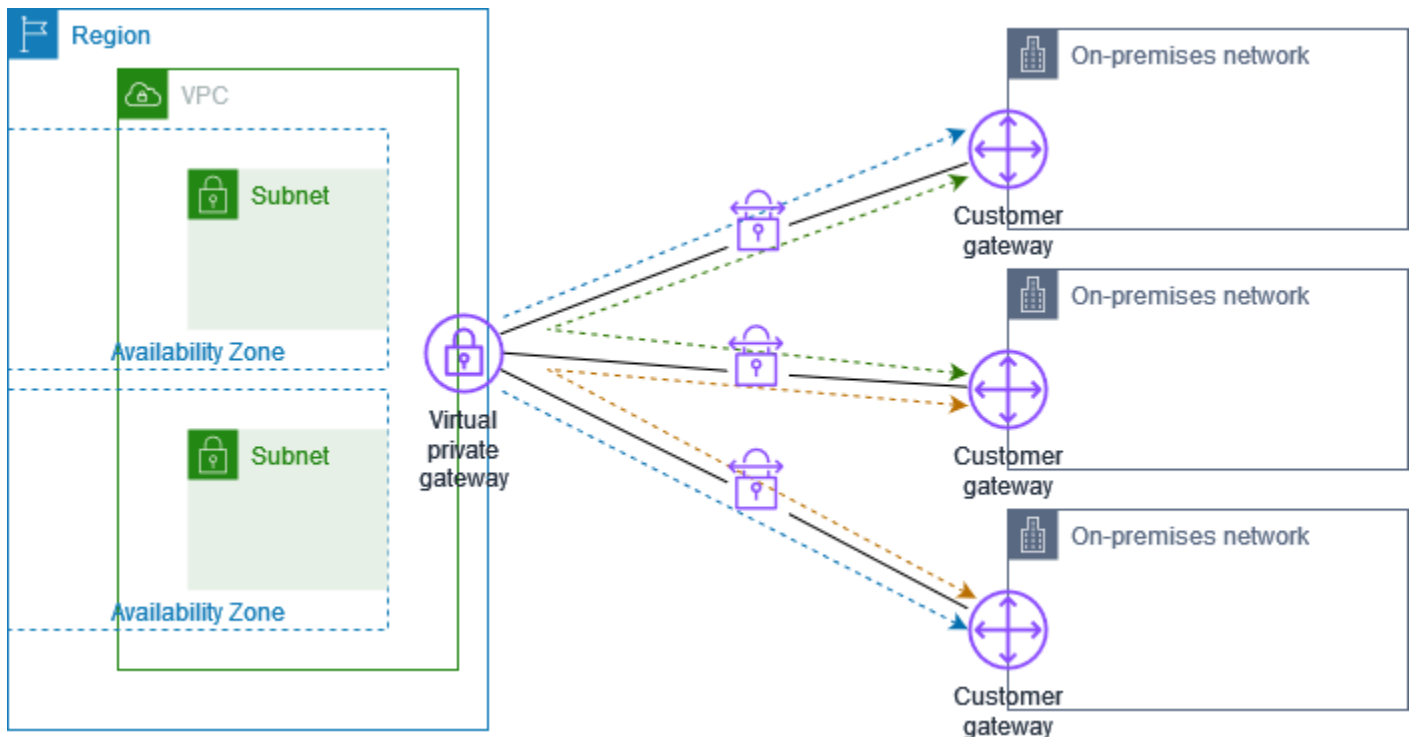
Region

VPC

Subnet

Availability Zone

Subnet

Availability Zone

Virtual private gateway

On-premises network

Customer gateway

On-premises network

Customer gateway

On-premises network

Customer gateway